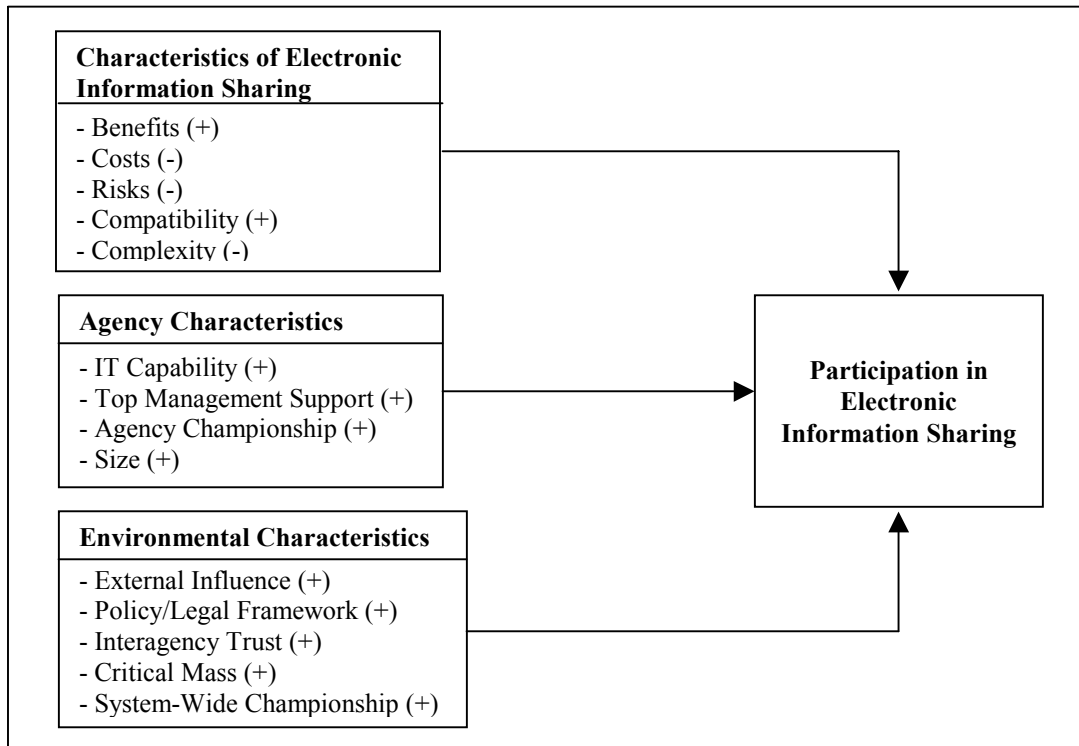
Characteristics of Electronic Information Sharing

- Benefits (+)
- Costs (-)
- Risks (-)
- Compatibility (+)
- Complexity (-)

Agency Characteristics

- IT Capability (+)
- Top Management Support (+)
- Agency Championship (+)
- Size (+)

Environmental Characteristics

- External Influence (+)
- Policy/Legal Framework (+)
- Interagency Trust (+)
- Critical Mass (+)
- System-Wide Championship (+)

Participation in Electronic Information Sharing